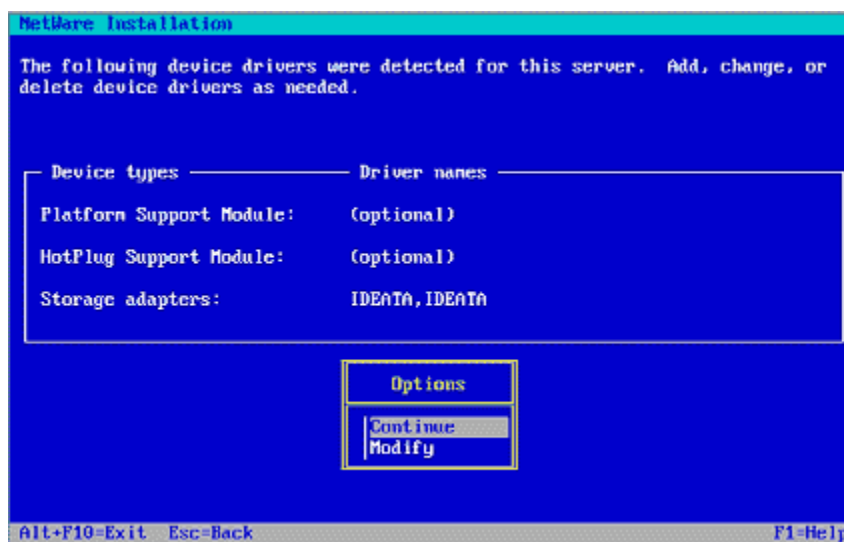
NetWare Installation

The following device drivers were detected for this server. Add, change, or delete device drivers as needed.

Device types — Driver names

| Device types | Driver names |
|---|---|
| Platform Support Module: | (optional) |
| HotPlug Support Module: | (optional) |
| Storage adapters: | IDEATA,IDEATA |

Options

Continue
Modify

Alt+F10=Exit Esc=Back F1=Hel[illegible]